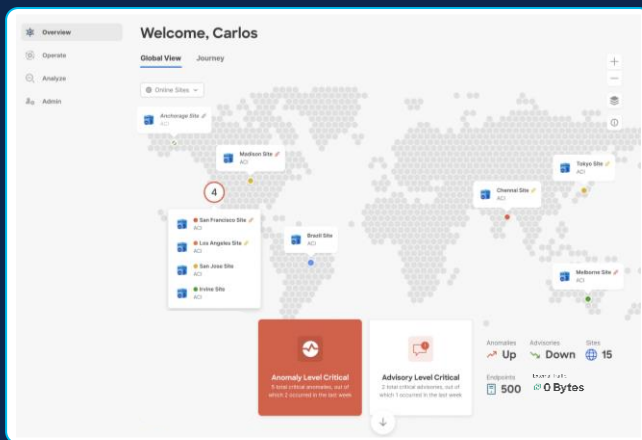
Overview
Operate
Analyze
Admin

Welcome, Carlos

Global View Journey

Online Sites

Anchorage Site
ACI

Madison Site
ACI

4

San Francisco Site
ACI

Los Angeles Site
ACI

San Jose Site
ACI

Irvine Site
ACI

Brazil Site
ACI

Chennai Site
ACI

Tokyo Site
ACI

Melborne Site
ACI

Anomaly Level Critical
5 total critical anomalies, out of which 2 occurred in the last week

Advisory Level Critical
2 total critical advisories, out of which 1 occurred in the last week

Anomalies
Up

Advisories
Down

Sites
15

Endpoints
500

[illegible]
0 Bytes